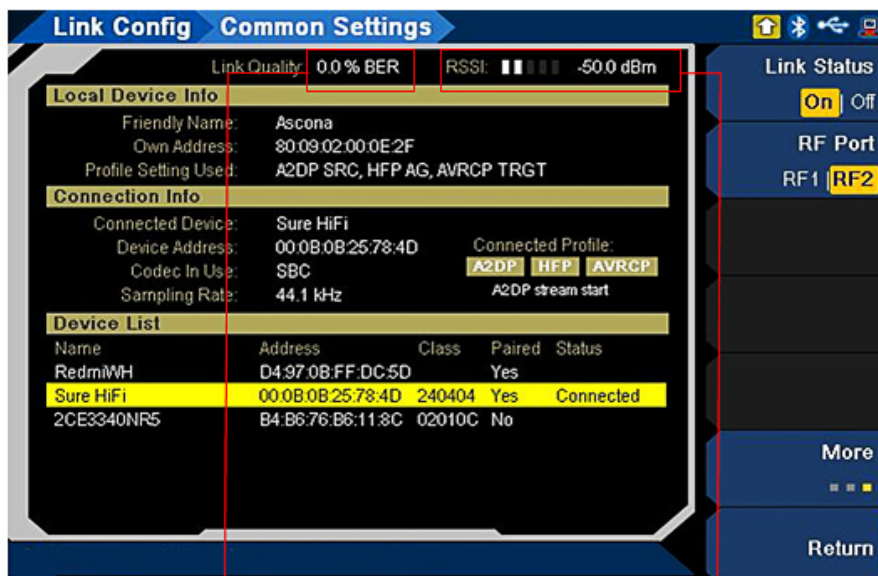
Link Config Common Settings

Link Quality: 0.0 % BER RSSI: -50.0 dBm

Local Device Info
Friendly Name: Ascona
Own Address: 80:09:02:00:0E:2F
Profile Setting Used: A2DP SRC, HFP AG, AVRCP TRGT

Connection Info
Connected Device: Sure HiFi
Device Address: 00:0B:0B:25:78:4D
Codec In Use: SBC
Sampling Rate: 44.1 kHz
Connected Profile:
A2DP HFP AVRCP
A2DP stream start

Device List

| Name | Address | Class | Paired | Status |
|---|---|---|---|---|
| RedmiWH | D4:97:0B:FF:DC:5D | | Yes | |
| Sure HiFi | 00:0B:0B:25:78:4D | 240404 | Yes | Connected |
| 2CE3340NR5 | B4:B6:76:B6:11:8C | 02010C | No | |

Link Status
On | Off
RF Port
RF1 | RF2
More
Return